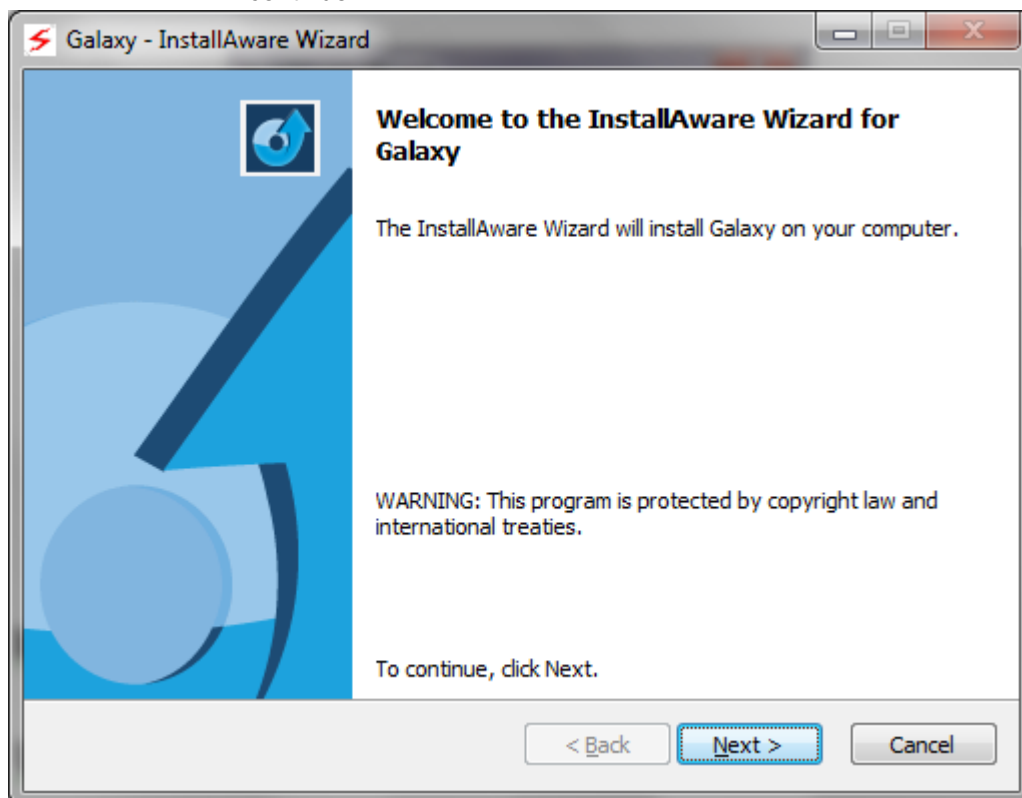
Galaxy - InstallAware Wizard

Welcome to the InstallAware Wizard for Galaxy

The InstallAware Wizard will install Galaxy on your computer.

WARNING: This program is protected by copyright law and international treaties.

To continue, click Next.

< Back

Next >

Cancel